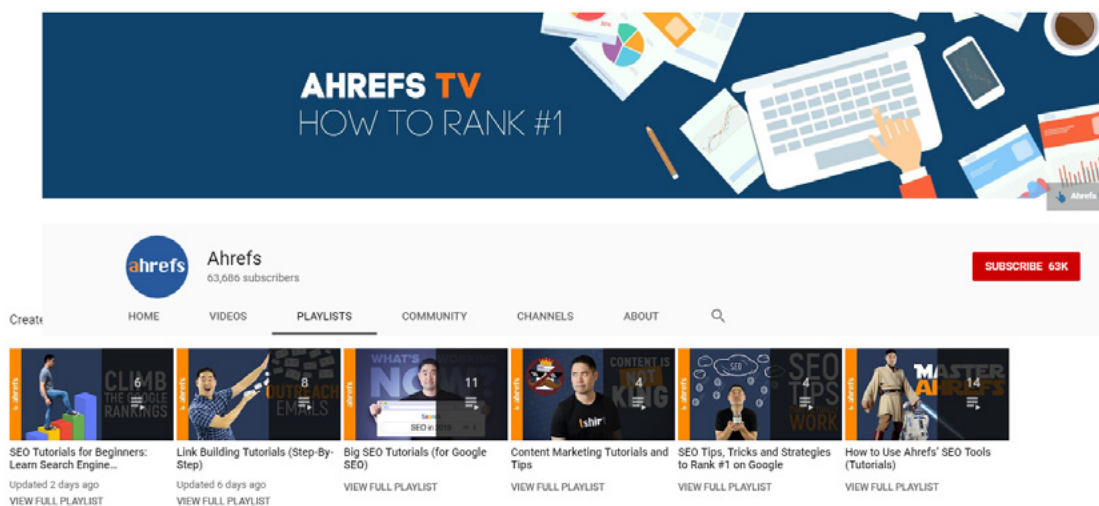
AHREFS TV
HOW TO RANK #1

Ahrefs

ahrefs

Ahrefs
63,686 subscribers

SUBSCRIBE 63K

Create

HOME VIDEOS PLAYLISTS COMMUNITY CHANNELS ABOUT

ahrefs CLIMB THE GOOGLE RANKINGS 6

SEO Tutorials for Beginners: Learn Search Engine...
Updated 2 days ago
VIEW FULL PLAYLIST

ahrefs OUTREACH EMAILS 8

Link Building Tutorials (Step-By-Step)
Updated 6 days ago
VIEW FULL PLAYLIST

WHAT'S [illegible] NOW SEO in 2018 11

Big SEO Tutorials (for Google SEO)
VIEW FULL PLAYLIST

ahrefs CONTENT IS NOT KING 4

Content Marketing Tutorials and Tips
VIEW FULL PLAYLIST

ahrefs SEO SEO TIPS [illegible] WORK 4

SEO Tips, Tricks and Strategies to Rank #1 on Google
VIEW FULL PLAYLIST

ahrefs MASTER AHREFS 14

How to Use Ahrefs' SEO Tools (Tutorials)
VIEW FULL PLAYLIST